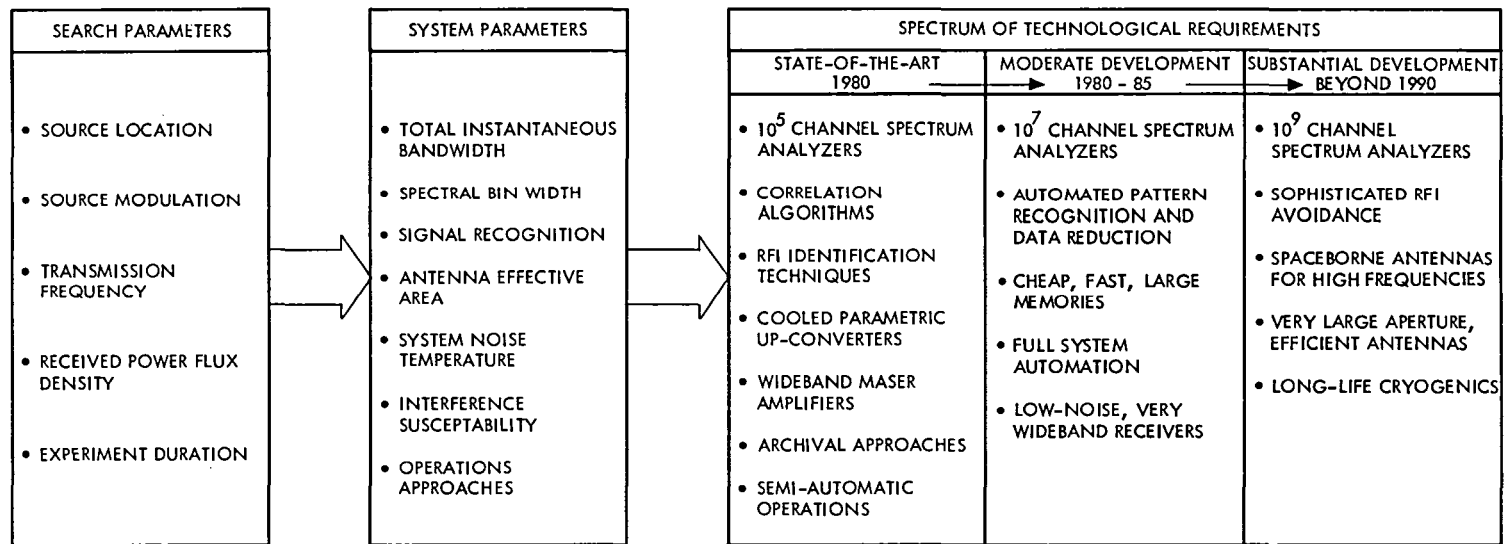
SEARCH PARAMETERS

• SOURCE LOCATION

• SOURCE MODULATION

• TRANSMISSION FREQUENCY

• RECEIVED POWER FLUX DENSITY

• EXPERIMENT DURATION

SYSTEM PARAMETERS

• TOTAL INSTANTANEOUS BANDWIDTH

• SPECTRAL BIN WIDTH

• SIGNAL RECOGNITION

• ANTENNA EFFECTIVE AREA

• SYSTEM NOISE TEMPERATURE

• INTERFERENCE SUSCEPTABILITY

• OPERATIONS APPROACHES

SPECTRUM OF TECHNOLOGICAL REQUIREMENTS

STATE-OF-THE-ART 1980

• $10^5$ CHANNEL SPECTRUM ANALYZERS

• CORRELATION ALGORITHMS

• RFI IDENTIFICATION TECHNIQUES

• COOLED PARAMETRIC UP-CONVERTERS

• WIDEBAND MASER AMPLIFIERS

• ARCHIVAL APPROACHES

• SEMI-AUTOMATIC OPERATIONS

MODERATE DEVELOPMENT 1980 - 85

• $10^7$ CHANNEL SPECTRUM ANALYZERS

• AUTOMATED PATTERN RECOGNITION AND DATA REDUCTION

• CHEAP, FAST, LARGE MEMORIES

• FULL SYSTEM AUTOMATION

• LOW-NOISE, VERY WIDEBAND RECEIVERS

SUBSTANTIAL DEVELOPMENT BEYOND 1990

• $10^9$ CHANNEL SPECTRUM ANALYZERS

• SOPHISTICATED RFI AVOIDANCE

• SPACEBORNE ANTENNAS FOR HIGH FREQUENCIES

• VERY LARGE APERTURE, EFFICIENT ANTENNAS

• LONG-LIFE CRYOGENICS